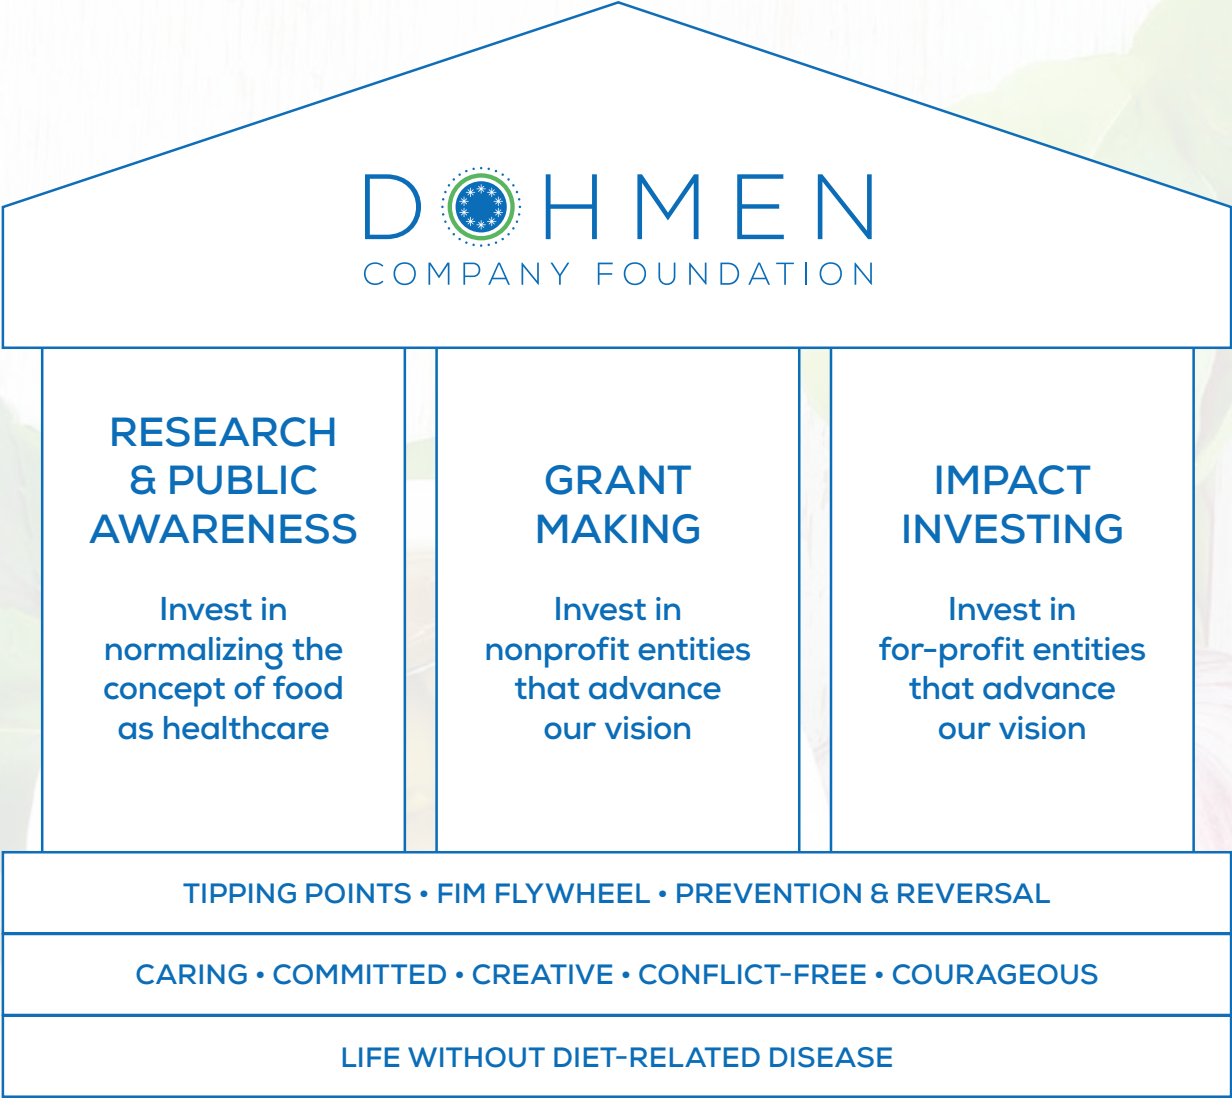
DOHMEN
COMPANY FOUNDATION

RESEARCH & PUBLIC AWARENESS

Invest in normalizing the concept of food as healthcare

GRANT MAKING

Invest in nonprofit entities that advance our vision

IMPACT INVESTING

Invest in for-profit entities that advance our vision

TIPPING POINTS • FIM FLYWHEEL • PREVENTION & REVERSAL

CARING • COMMITTED • CREATIVE • CONFLICT-FREE • COURAGEOUS

LIFE WITHOUT DIET-RELATED DISEASE